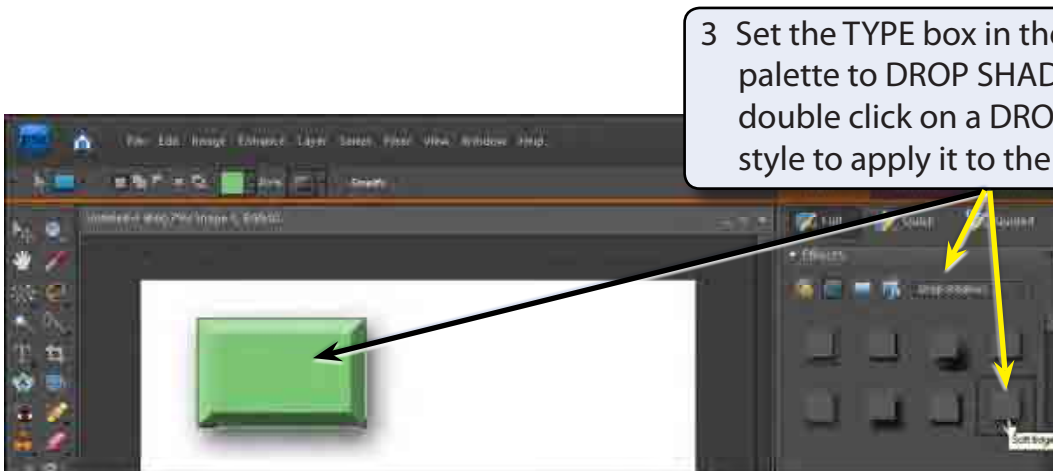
3 Set the TYPE box in the palette to DROP SHAD double click on a DRO style to apply it to the

File Edit Image Enhance Layer Select Filter View Window Help

Untitled-1 @ 66.7% (Image 1, RGB/8)

Edit Create Guided

Effects

Drop Shadows

Soft Edge